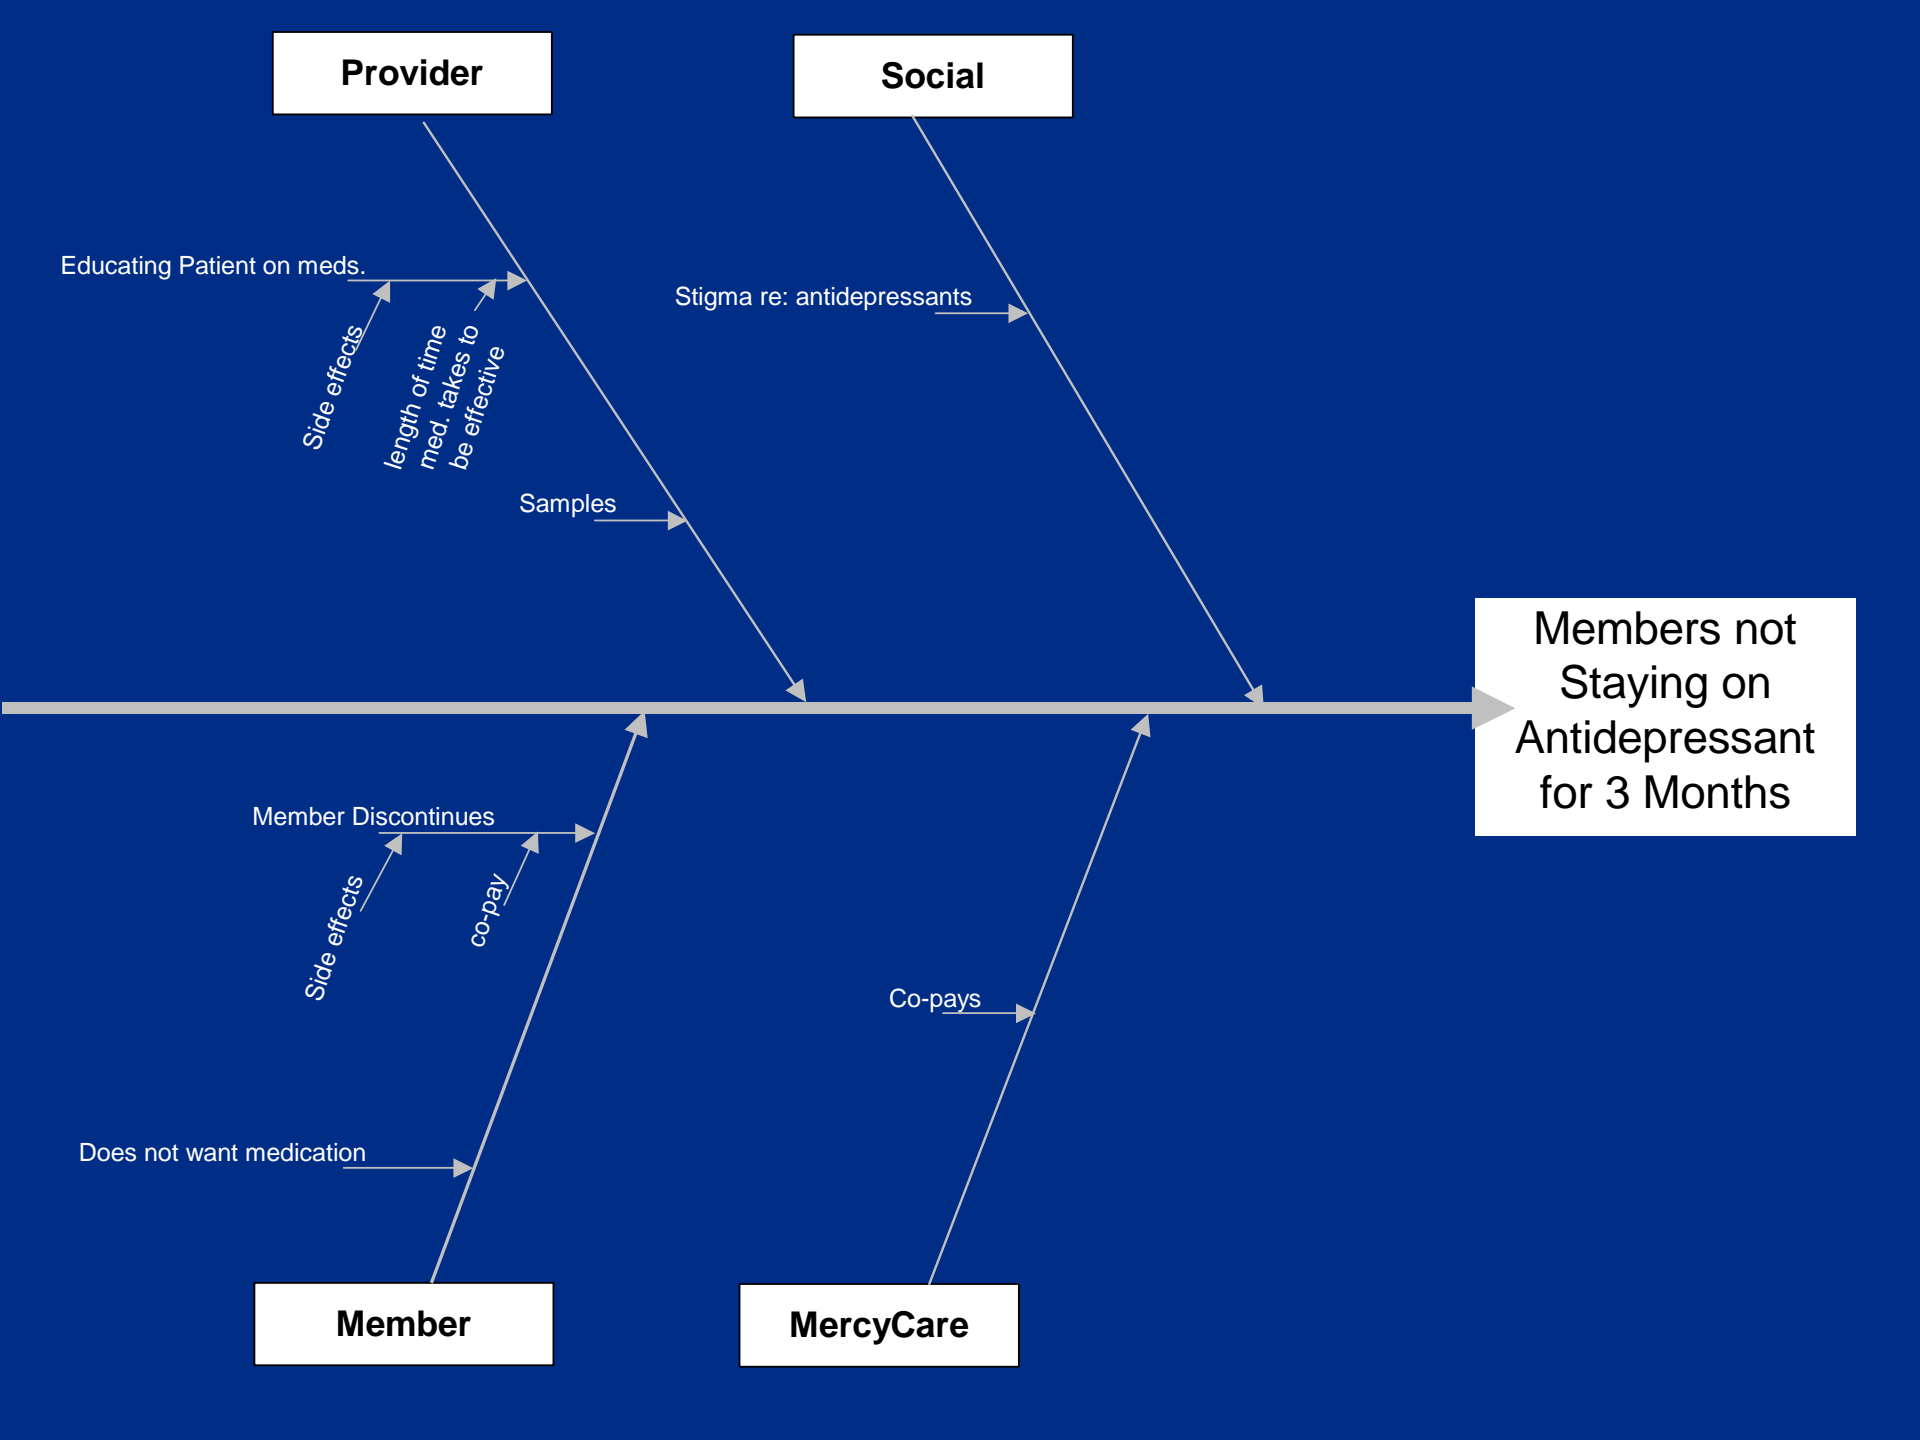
Provider

Social

Educating Patient on meds.

Side effects

length of time med. takes to be effective

Stigma re: antidepressants

Samples

Members not Staying on Antidepressant for 3 Months

Member Discontinues

Side effects

co-pay

Co-pays

Does not want medication

Member

MercyCare